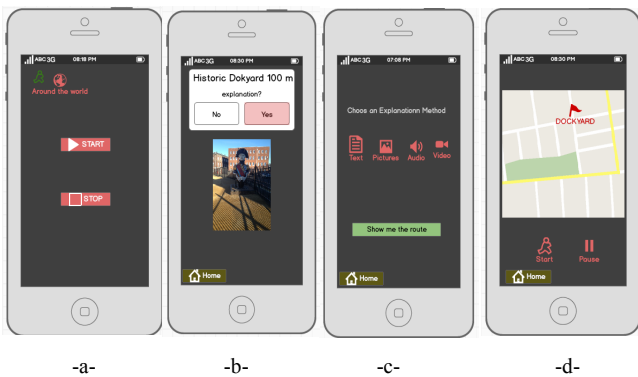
ABC 3G 08:18 PM

Around the world

START

STOP

-a-

ABC 3G 08:30 PM

Historic Dokyard 100 m

explanation?

No

Yes

Home

-b-

ABC 3G 07:08 PM

Choos an Explanationn Method

Text Pictures Audio Video

Show me the route

Home

-c-

ABC 3G 08:30 PM

DOCKYARD

Start

Pause

Home

-d-